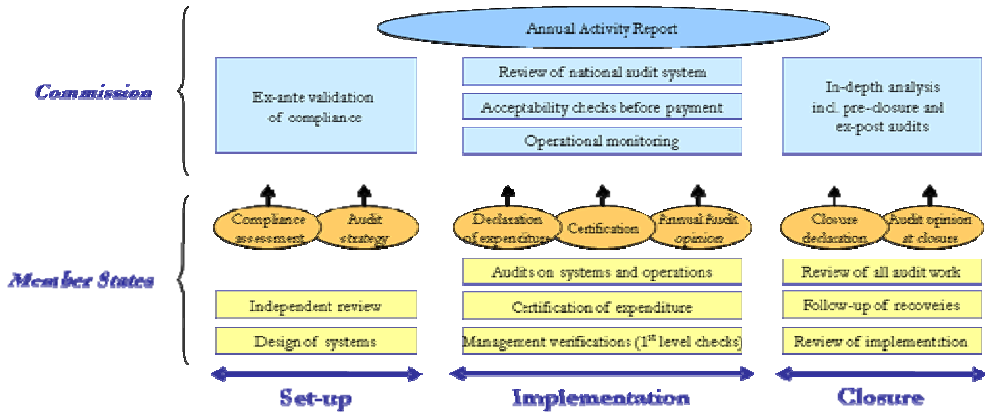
Annual Activity Report

Commission

Ex-ante validation of compliance

Review of national audit system

Acceptability checks before payment

Operational monitoring

In-depth analysis incl. pre-closure and ex-post audits

Compliance assessment

Audit strategy

Declaration of expenditure

Certification

Annual Audit opinion

Closure declaration

Audit opinion at closure

Member States

Audits on systems and operations

Review of all audit work

Independent review

Certification of expenditure

Follow-up of recoveries

Design of systems

Management verifications (1$^{st}$ level checks)

Review of implementition

Set-up

Implementation

Closure